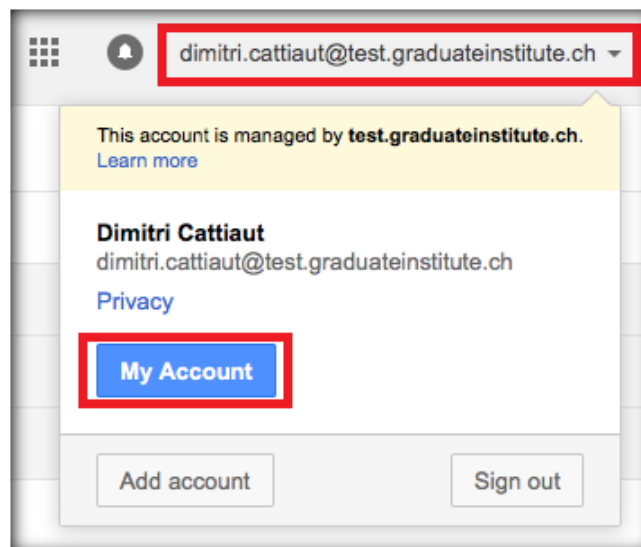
dimitri.cattiaut@test.graduateinstitute.ch

This account is managed by **test.graduateinstitute.ch**.
Learn more

**Dimitri Cattiaut**
dimitri.cattiaut@test.graduateinstitute.ch
Privacy

My Account

Add account

Sign out